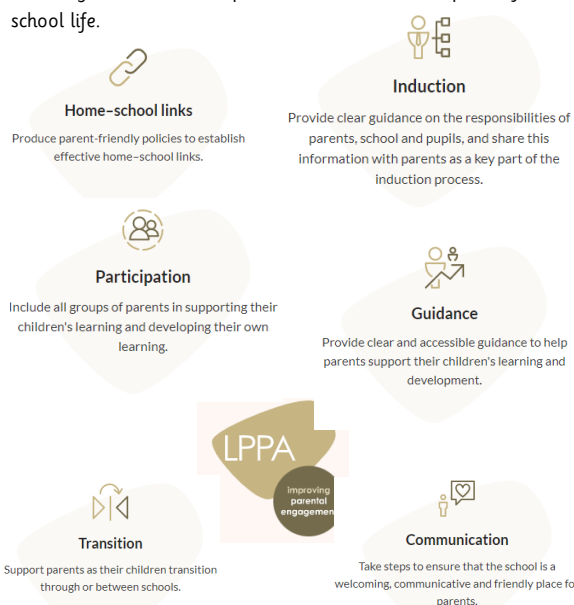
school life.

Home-school links

Produce parent-friendly policies to establish effective home-school links.

Induction

Provide clear guidance on the responsibilities of parents, school and pupils, and share this information with parents as a key part of the induction process.

Participation

Include all groups of parents in supporting their children's learning and developing their own learning.

Guidance

Provide clear and accessible guidance to help parents support their children's learning and development.

LPPA

improving parental engagemen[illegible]

Transition

Support parents as their children transition through or between schools.

Communication

Take steps to ensure that the school is a welcoming, communicative and friendly place fo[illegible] parents.